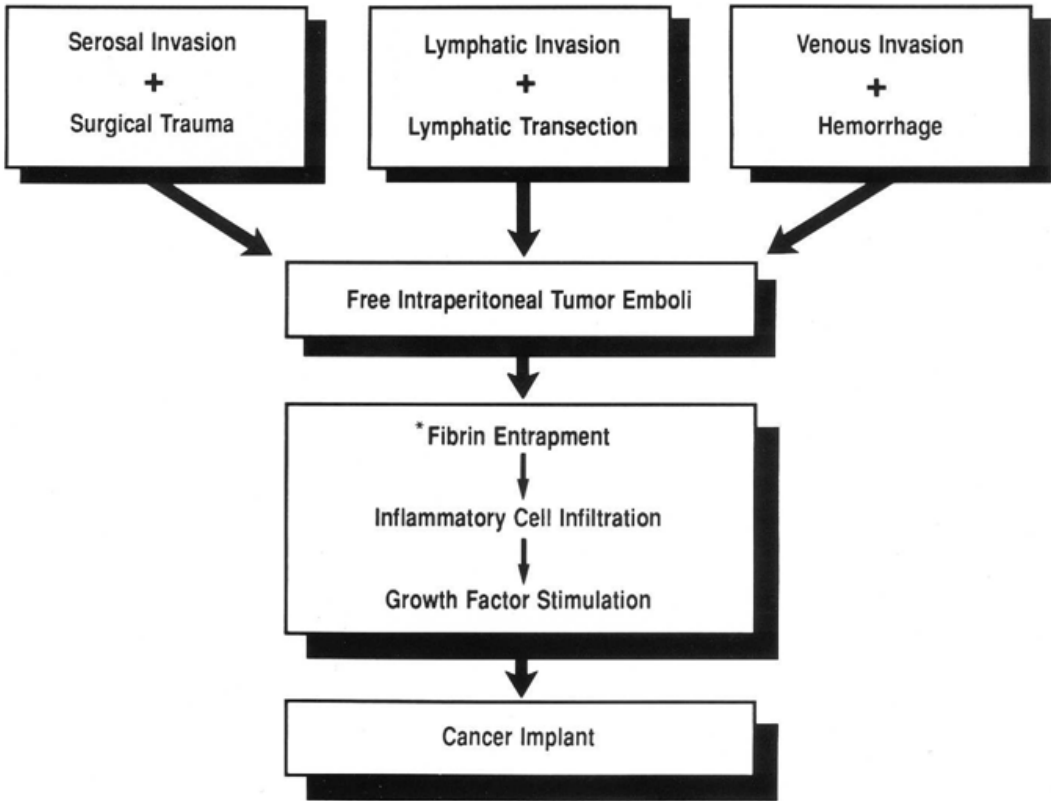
Serosal Invasion
+
Surgical Trauma

Lymphatic Invasion
+
Lymphatic Transection

Venous Invasion
+
Hemorrhage

Free Intraperitoneal Tumor Emboli

*Fibrin Entrapment

Inflammatory Cell Infiltration

Growth Factor Stimulation

Cancer Implant